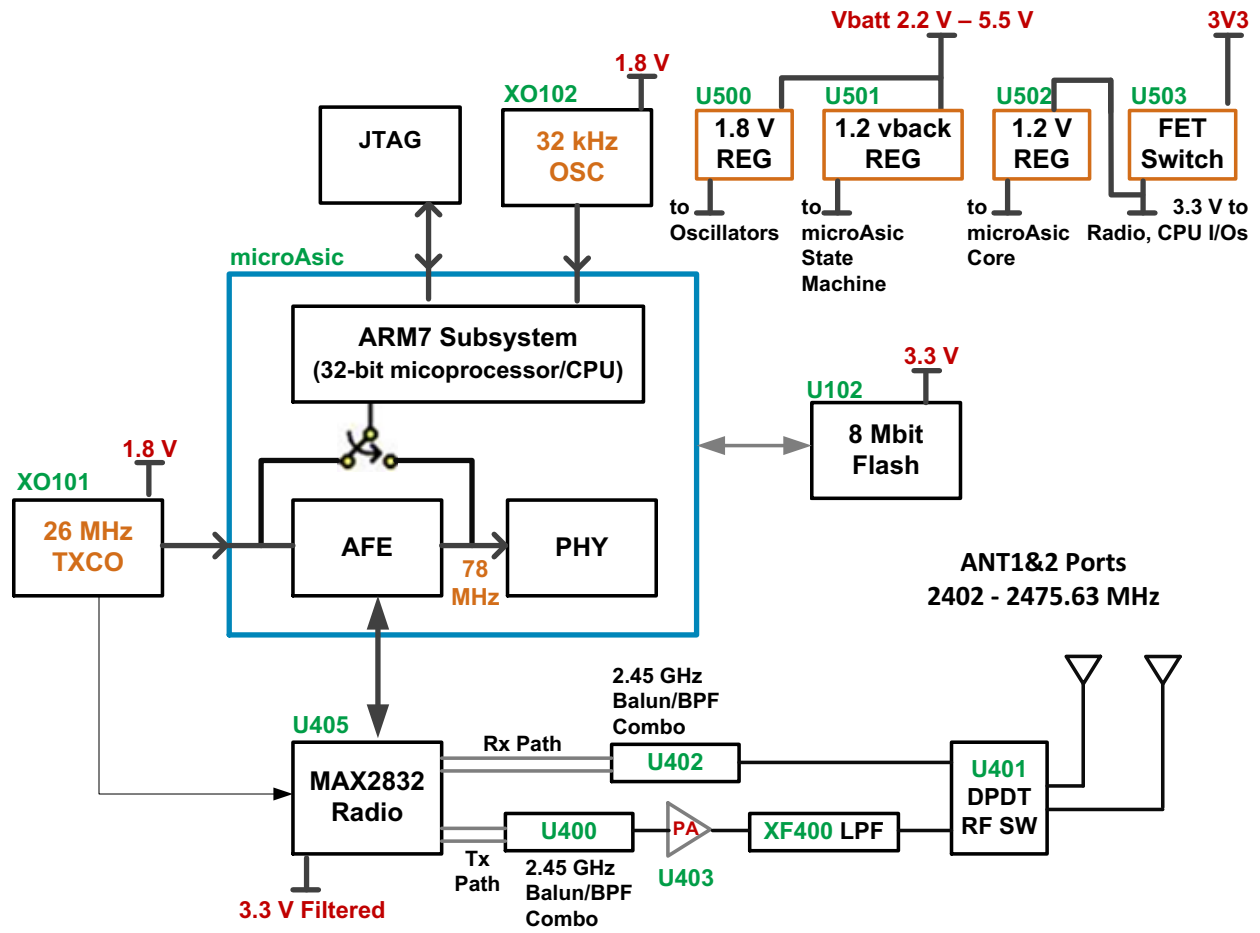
Vbatt 2.2 V – 5.5 V

3V3

1.8 V

XO102

32 kHz OSC

JTAG

U500
1.8 V REG
to Oscillators

U501
1.2 vback REG
to microAsic State Machine

U502
1.2 V REG
to microAsic Core

U503
FET Switch
3.3 V to Radio, CPU I/Os

microAsic

ARM7 Subsystem
(32-bit micoprocessor/CPU)

3.3 V
U102
8 Mbit Flash

1.8 V
XO101
26 MHz TXCO

AFE

PHY

78 MHz

ANT1&2 Ports
2402 - 2475.63 MHz

2.45 GHz Balun/BPF Combo

U405
MAX2832 Radio

Rx Path

U402

U401
DPDT RF SW

U400

PA

XF400 LPF

Tx Path

2.45 GHz Balun/BPF Combo

U403

3.3 V Filtered